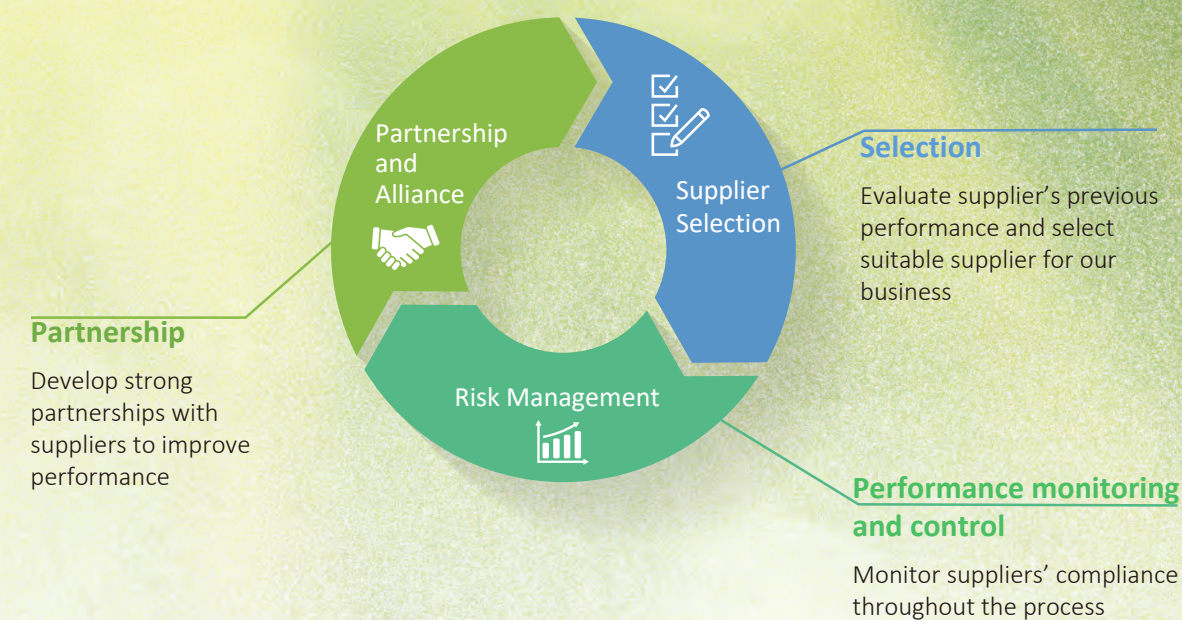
Partnership and Alliance

Supplier Selection

Risk Management

Selection

Evaluate supplier’s previous performance and select suitable supplier for our business

Partnership

Develop strong partnerships with suppliers to improve performance

Performance monitoring and control

Monitor suppliers’ compliance throughout the process